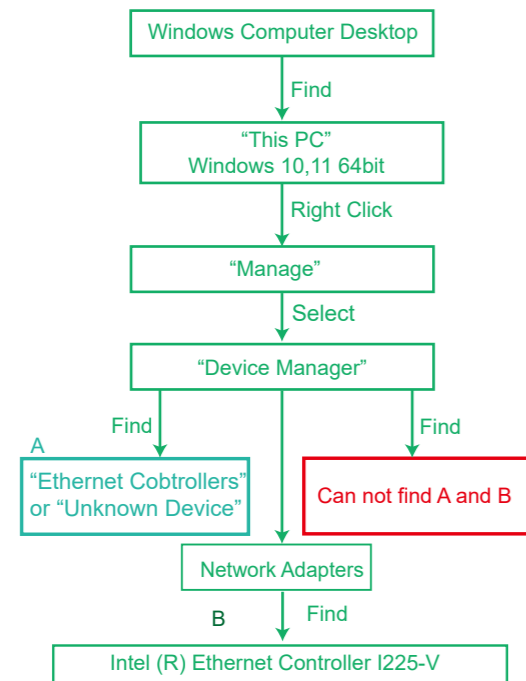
Windows Computer Desktop

Find

“This PC”
Windows 10,11 64bit

Right Click

“Manage”

Select

“Device Manager”

Find

Find

A

“Ethernet Cobtrollers” or “Unknown Device”

Can not find A and B

Network Adapters

B

Find

Intel (R) Ethernet Controller I225-V